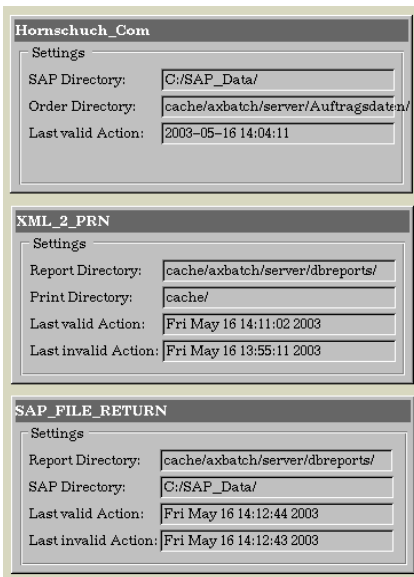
Hornschuch_Com

Settings

SAP Directory: C:/SAP_Data/

Order Directory: cache/axbatch/server/Auftragsdaten/

Last valid Action: 2003-05-16 14:04:11

XML_2_PRN

Settings

Report Directory: cache/axbatch/server/dbreports/

Print Directory: cache/

Last valid Action: Fri May 16 14:11:02 2003

Last invalid Action: Fri May 16 13:55:11 2003

SAP_FILE_RETURN

Settings

Report Directory: cache/axbatch/server/dbreports/

SAP Directory: C:/SAP_Data/

Last valid Action: Fri May 16 14:12:44 2003

Last invalid Action: Fri May 16 14:12:43 2003